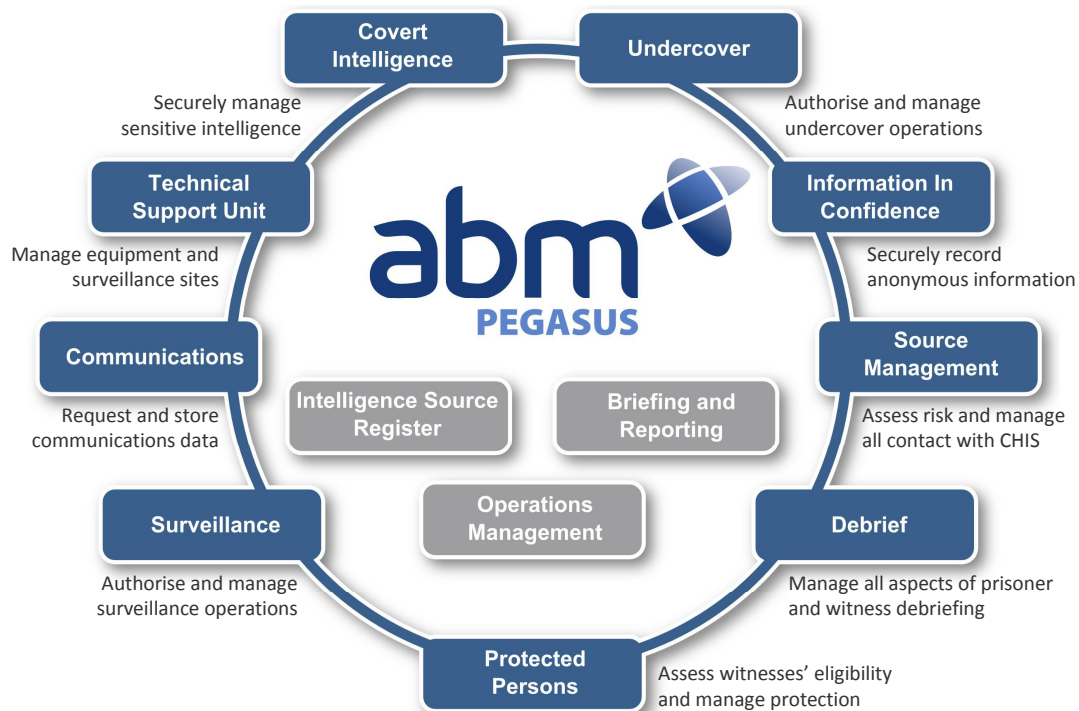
Covert Intelligence

Undercover

Securely manage sensitive intelligence

Authorise and manage undercover operations

Technical Support Unit

Information In Confidence

Manage equipment and surveillance sites

Securely record anonymous information

abm

PEGASUS

Communications

Source Management

Request and store communications data

Assess risk and manage all contact with CHIS

Intelligence Source Register

Briefing and Reporting

Operations Management

Surveillance

Debrief

Authorise and manage surveillance operations

Manage all aspects of prisoner and witness debriefing

Protected Persons

Assess witnesses' eligibility and manage protection